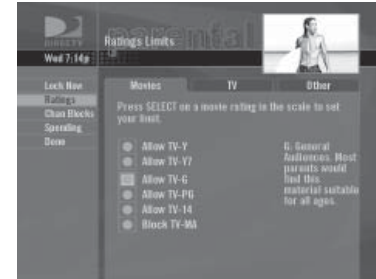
DIRECTV

parental

Ratings Limits

Wed 7:14p

Lock Now
Ratings
Chan Blocks
Spending
Done

Movies | TV | Other

Press SELECT on a movie rating in the scale to set your limit.

Allow TV-Y
Allow TV-Y7
Allow TV-G
Allow TV-PG
Allow TV-14
Block TV-MA

G: General Audiences. Most parents would find this material suitable for all ages.